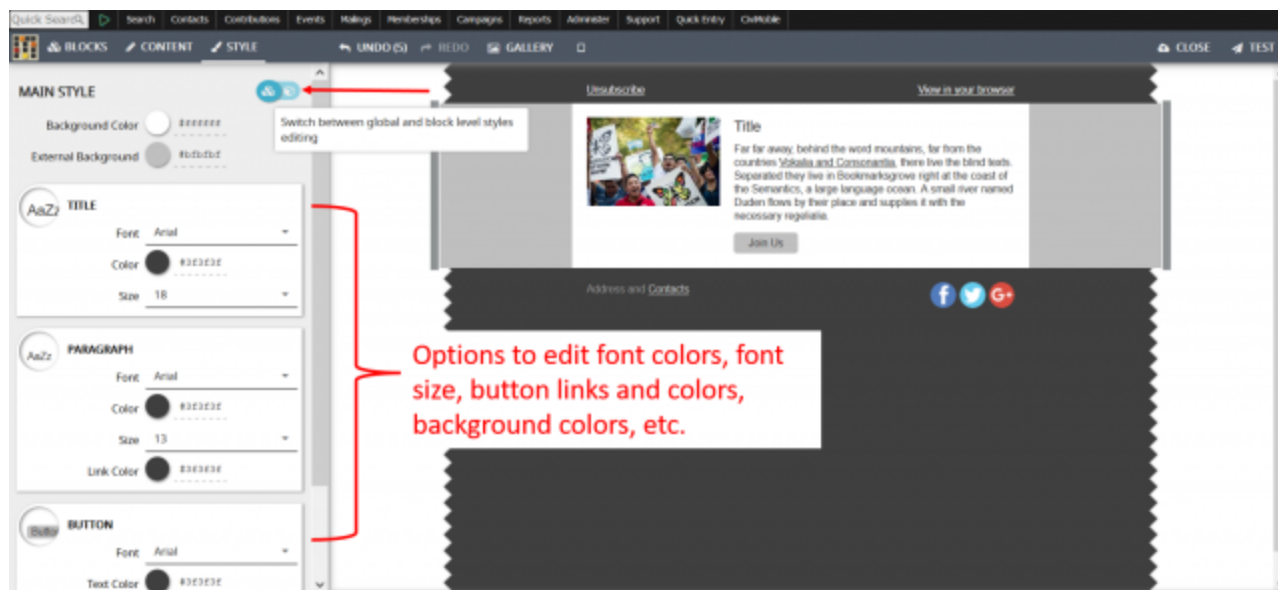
Quick Search Search Contacts Contributions Events Mailings Memberships Campaigns Reports Administer Support Quick Entry CiviMobile

BLOCKS CONTENT STYLE UNDO (5) REDO GALLERY CLOSE TEST

MAIN STYLE

Switch between global and block level styles editing

Background Color #ffffff

External Background #bfbfbf

AaZz TITLE

Font Arial

Color #3f3f3f

Size 18

AaZz PARAGRAPH

Font Arial

Color #3f3f3f

Size 13

Link Color #3f3f3f

Button BUTTON

Font Arial

Text Color #3f3f3f

Unsubscribe

View in your browser

Title

Far far away, behind the word mountains, far from the countries Vokalia and Consonantia, there live the blind texts. Separated they live in Bookmarksgrove right at the coast of the Semantics, a large language ocean. A small river named Duden flows by their place and supplies it with the necessary regelialia.

Join Us

Address and Contacts

Options to edit font colors, font size, button links and colors, background colors, etc.